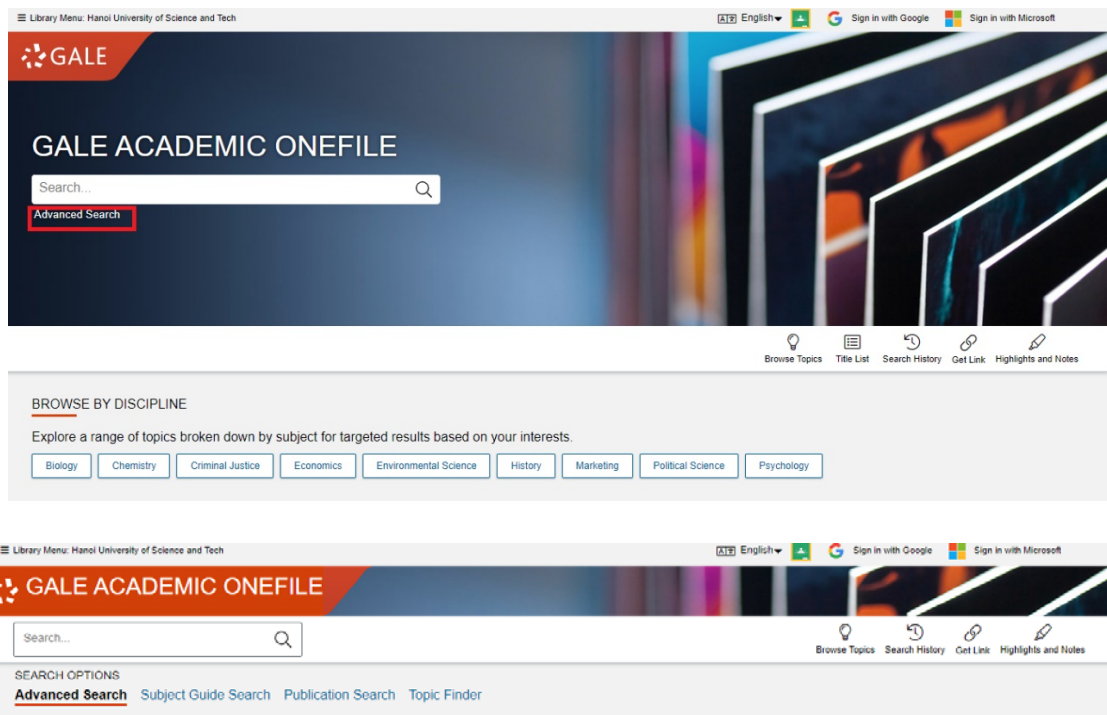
≡ Library Menu: Hanoi University of Science and Tech
English
Sign in with Google
Sign in with Microsoft

GALE

GALE ACADEMIC ONEFILE

Search...

Advanced Search

Browse Topics
Title List
Search History
Get Link
Highlights and Notes

BROWSE BY DISCIPLINE

Explore a range of topics broken down by subject for targeted results based on your interests.

Biology
Chemistry
Criminal Justice
Economics
Environmental Science
History
Marketing
Political Science
Psychology

≡ Library Menu: Hanoi University of Science and Tech
English
Sign in with Google
Sign in with Microsoft

GALE ACADEMIC ONEFILE

Search...

Browse Topics
Search History
Get Link
Highlights and Notes

SEARCH OPTIONS

Advanced Search
Subject Guide Search
Publication Search
Topic Finder